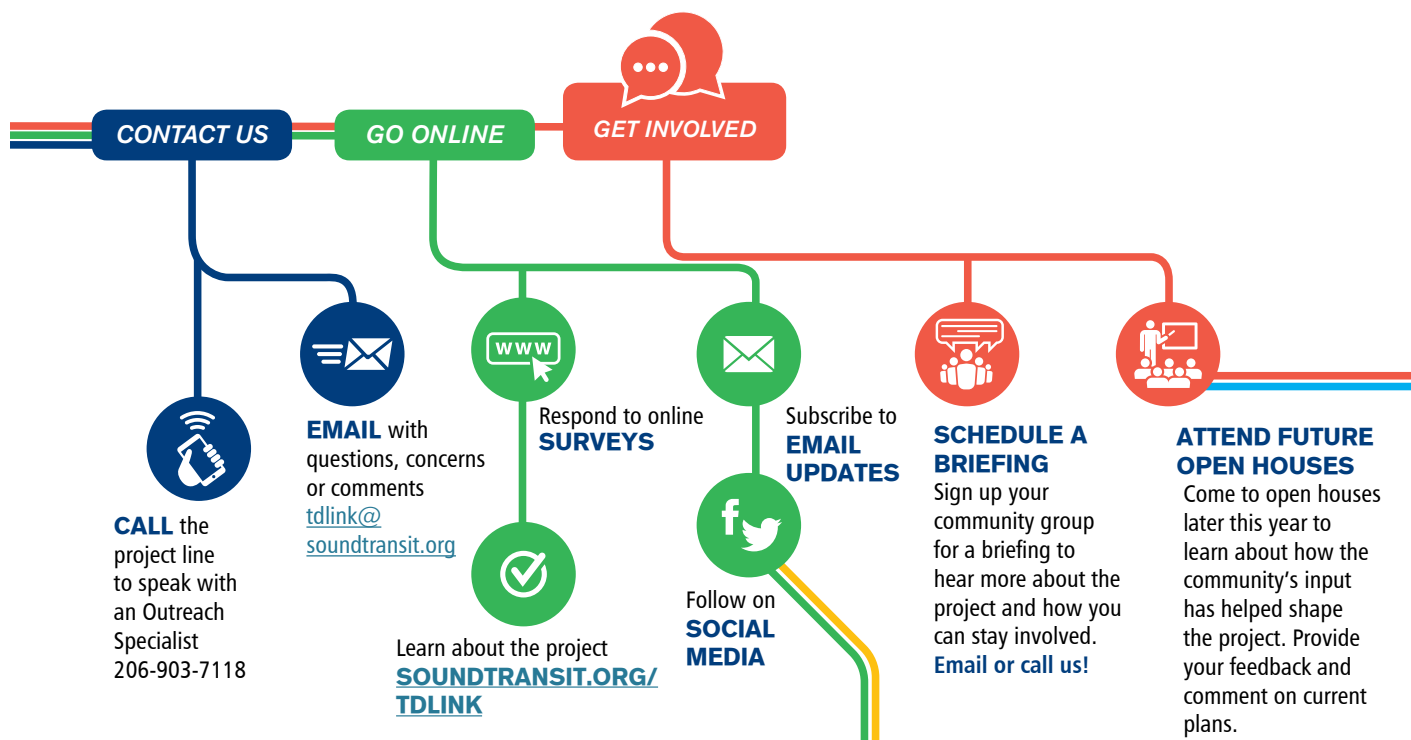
CONTACT US

GO ONLINE

GET INVOLVED

CALL the project line to speak with an Outreach Specialist 206-903-7118

EMAIL with questions, concerns or comments tdlink@soundtransit.org

www

Respond to online SURVEYS

Learn about the project SOUNDTRANSIT.ORG/TDLINK

Subscribe to EMAIL UPDATES

Follow on SOCIAL MEDIA

SCHEDULE A BRIEFING
Sign up your community group for a briefing to hear more about the project and how you can stay involved. Email or call us!

ATTEND FUTURE OPEN HOUSES
Come to open houses later this year to learn about how the community's input has helped shape the project. Provide your feedback and comment on current plans.